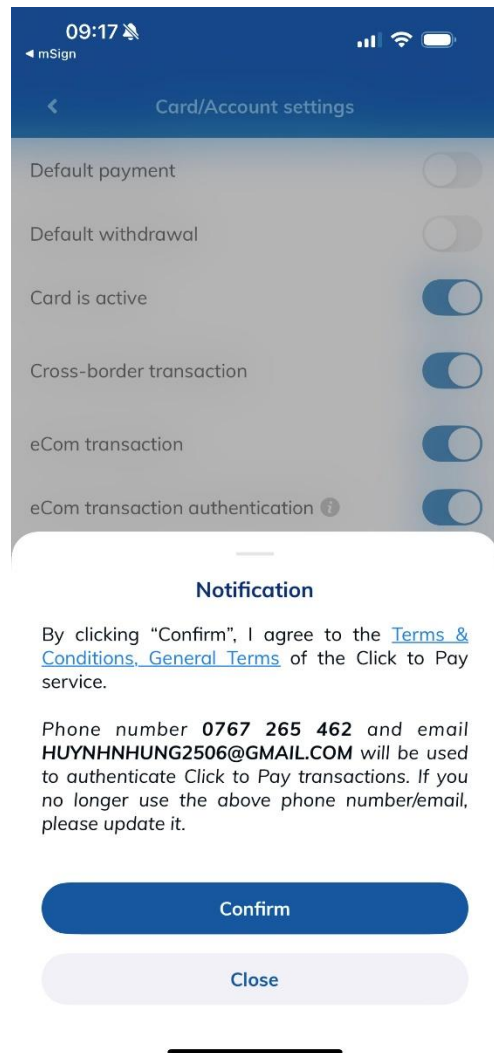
09:17
◀ mSign

Card/Account settings

Default payment

Default withdrawal

Card is active

Cross-border transaction

eCom transaction

eCom transaction authentication

Notification

By clicking "Confirm", I agree to the Terms & Conditions, General Terms of the Click to Pay service.

Phone number **0767 265 462** and email **HUYNHNHUNG2506@GMAIL.COM** will be used to authenticate Click to Pay transactions. If you no longer use the above phone number/email, please update it.

Confirm

Close